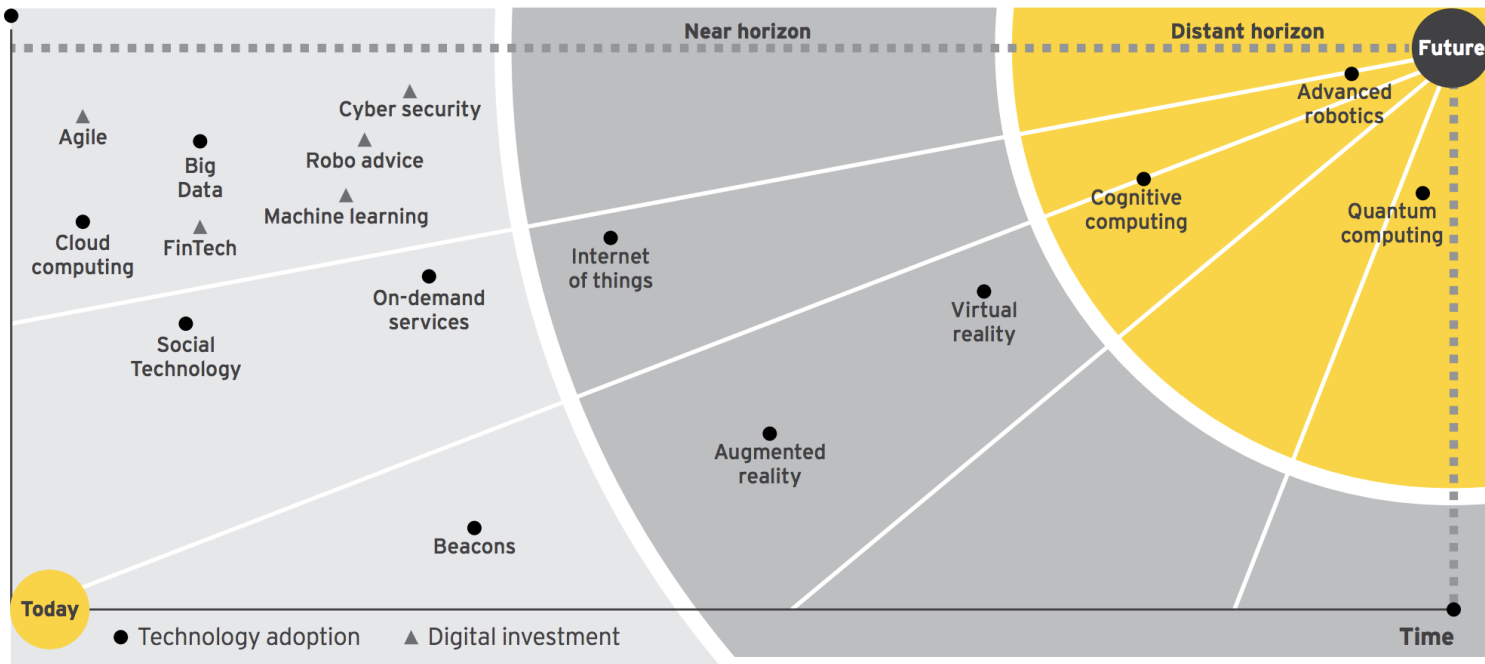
Near horizon

Distant horizon

Future

Agile

Cyber security

Big Data

Robo advice

Machine learning

Cloud computing

FinTech

On-demand services

Social Technology

Internet of things

Advanced robotics

Cognitive computing

Quantum computing

Virtual reality

Augmented reality

Beacons

Today

● Technology adoption ▲ Digital investment

Time